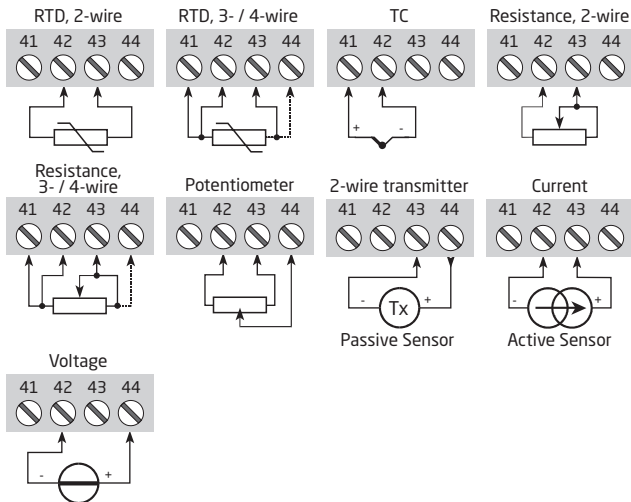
RTD, 2-wire
41 42 43 44

RTD, 3- / 4-wire
41 42 43 44

TC
41 42 43 44
+ -

Resistance, 2-wire
41 42 43 44

Resistance, 3- / 4-wire
41 42 43 44

Potentiometer
41 42 43 44

2-wire transmitter
41 42 43 44
- Tx +
Passive Sensor

Current
41 42 43 44
- +
Active Sensor

Voltage
41 42 43 44
- +